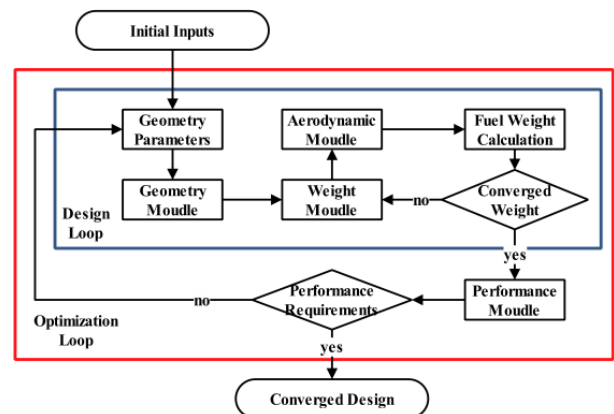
Initial Inputs

Geometry Parameters

Aerodynamic Moudle

Fuel Weight Calculation

Geometry Moudle

Weight Moudle

no

Converged Weight

Design Loop

yes

no

Performance Requirements

Performance Moudle

Optimization Loop

yes

Converged Design